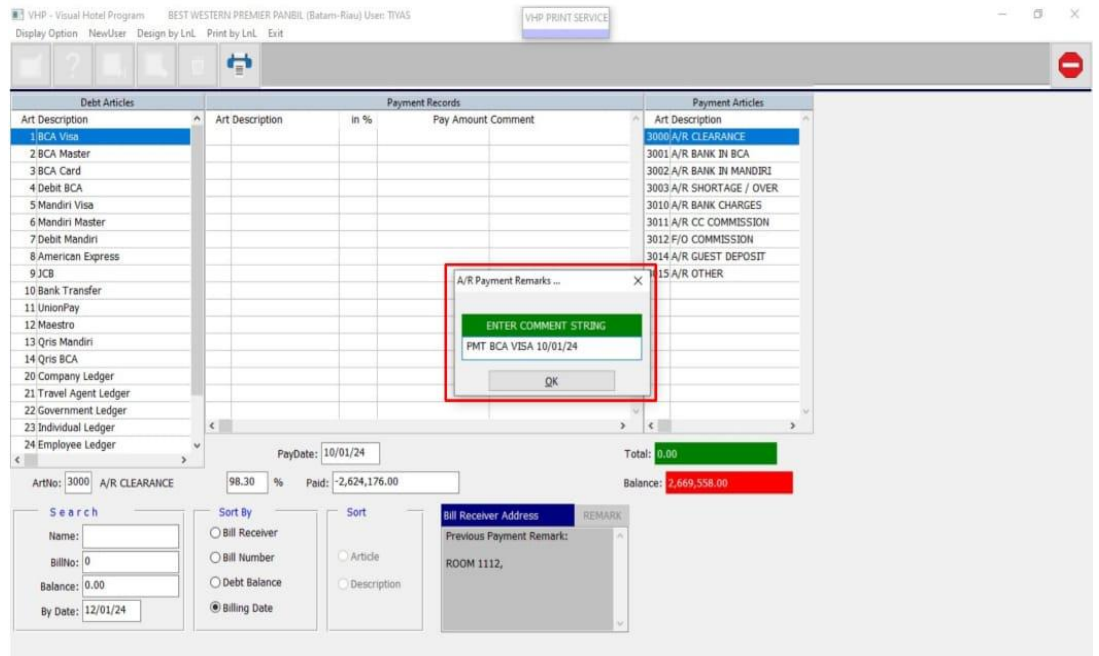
VHP - Visual Hotel Program BEST WESTERN PREMIER PANBIL (Batam-Riau) User: TIYAS

VHP PRINT SERVICE

Display Option NewUser Design by LnL Print by LnL Exit

Debt Articles

| Art | Description |
|---|---|
| 1 | BCA Visa |
| 2 | BCA Master |
| 3 | BCA Card |
| 4 | Debit BCA |
| 5 | Mandiri Visa |
| 6 | Mandiri Master |
| 7 | Debit Mandiri |
| 8 | American Express |
| 9 | JCB |
| 10 | Bank Transfer |
| 11 | UnionPay |
| 12 | Maestro |
| 13 | Qris Mandiri |
| 14 | Qris BCA |
| 20 | Company Ledger |
| 21 | Travel Agent Ledger |
| 22 | Government Ledger |
| 23 | Individual Ledger |
| 24 | Employee Ledger |

Payment Records

| Art | Description | in % | Pay Amount | Comment |
|---|---|---|---|---|

Payment Articles

| Art | Description |
|---|---|
| 3000 | A/R CLEARANCE |
| 3001 | A/R BANK IN BCA |
| 3002 | A/R BANK IN MANDIRI |
| 3003 | A/R SHORTAGE / OVER |
| 3010 | A/R BANK CHARGES |
| 3011 | A/R CC COMMISSION |
| 3012 | F/O COMMISSION |
| 3014 | A/R GUEST DEPOSIT |
| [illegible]15 | A/R OTHER |

A/R Payment Remarks ...

ENTER COMMENT STRING

PMT BCA VISA 10/01/24

OK

PayDate: 10/01/24

Total: 0.00

ArtNo: 3000 A/R CLEARANCE

98.30 % Paid: -2,624,176.00

Balance: 2,669,558.00

Search

Name:

BillNo: 0

Balance: 0.00

By Date: 12/01/24

Sort By

Bill Receiver

Bill Number

Debt Balance

Billing Date

Sort

Article

Description

Bill Receiver Address

REMARK

Previous Payment Remark:

ROOM 1112,